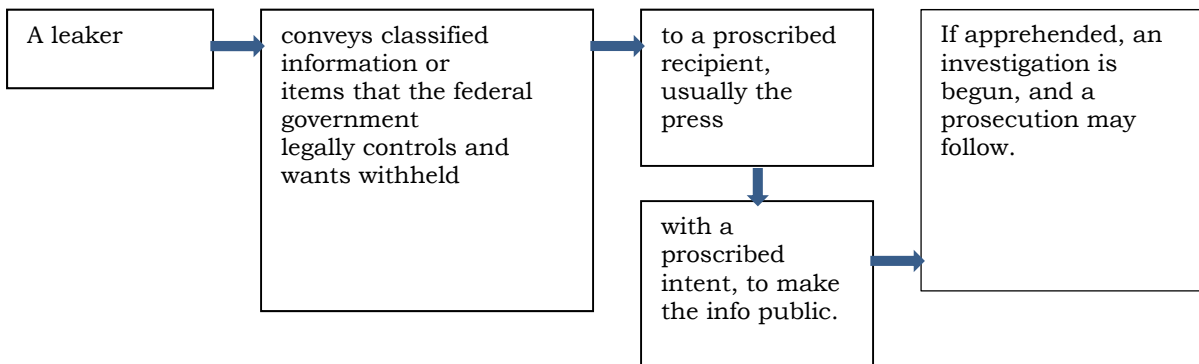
A leaker

conveys classified information or items that the federal government legally controls and wants withheld

to a proscribed recipient, usually the press

with a proscribed intent, to make the info public.

If apprehended, an investigation is begun, and a prosecution may follow.